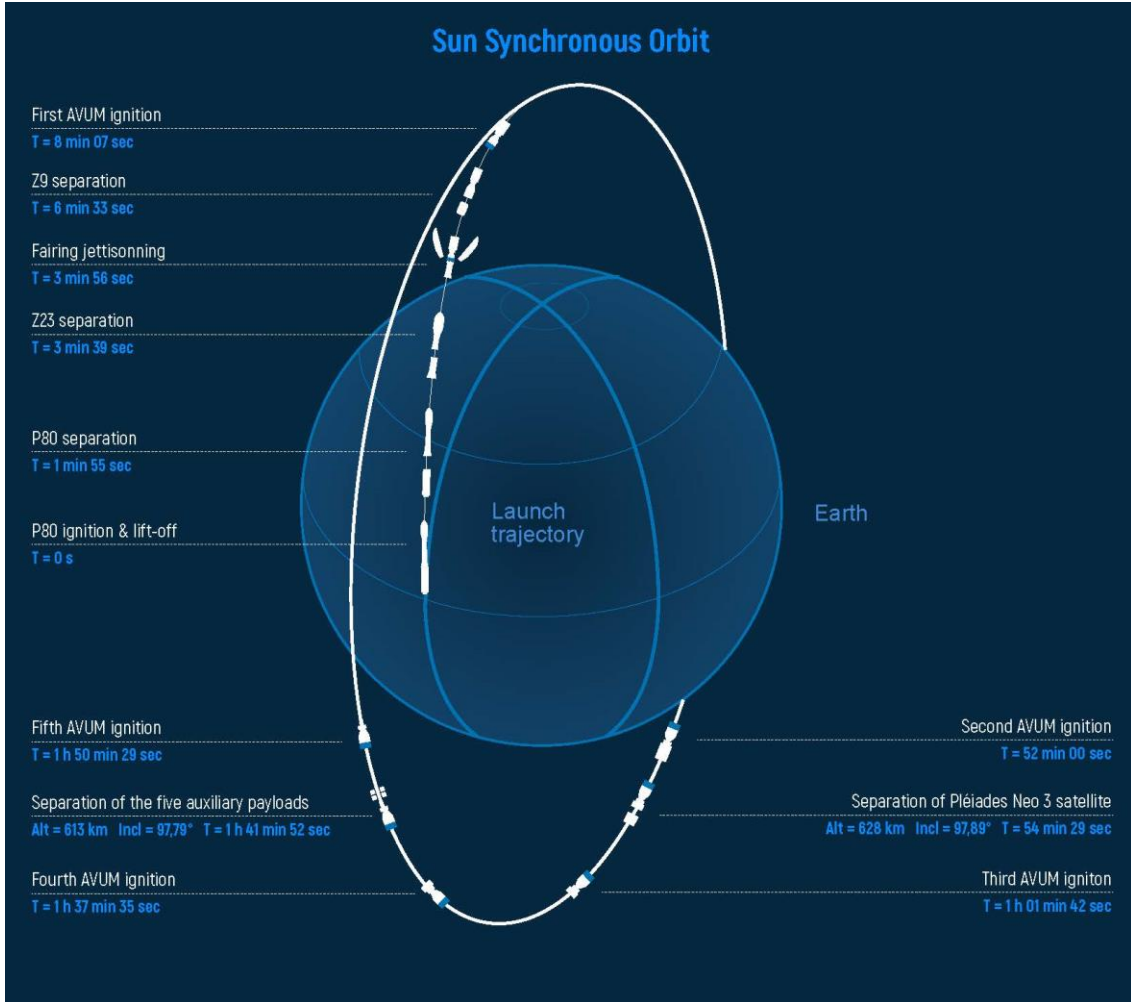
Sun Synchronous Orbit

First AVUM ignition
T = 8 min 07 sec

Z9 separation
T = 6 min 33 sec

Fairing jettisonning
T = 3 min 56 sec

Z23 separation
T = 3 min 39 sec

P80 separation
T = 1 min 55 sec

P80 ignition & lift-off
T = 0 s

Launch trajectory

Earth

Fifth AVUM ignition
T = 1 h 50 min 29 sec

Separation of the five auxiliary payloads
Alt = 613 km Incl = 97,79° T = 1 h 41 min 52 sec

Fourth AVUM ignition
T = 1 h 37 min 35 sec

Second AVUM ignition
T = 52 min 00 sec

Separation of Pléiades Neo 3 satellite
Alt = 628 km Incl = 97,89° T = 54 min 29 sec

Third AVUM igniton
T = 1 h 01 min 42 sec